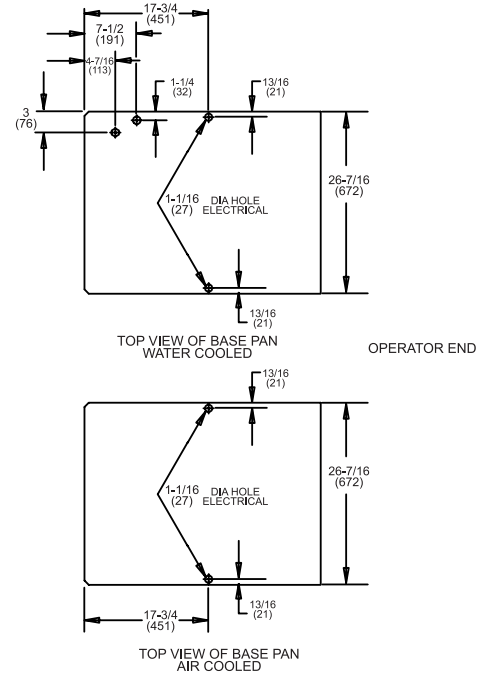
17-3/4
(451)

7-1/2
(191)

4-7/16
(113)

1-1/4
(32)

13/16
(21)

3
(76)

26-7/16
(672)

1-1/16
(27)
DIA HOLE
ELECTRICAL

13/16
(21)

TOP VIEW OF BASE PAN
WATER COOLED

OPERATOR END

13/16
(21)

26-7/16
(672)

1-1/16
(27)
DIA HOLE
ELECTRICAL

13/16
(21)

17-3/4
(451)

TOP VIEW OF BASE PAN
AIR COOLED